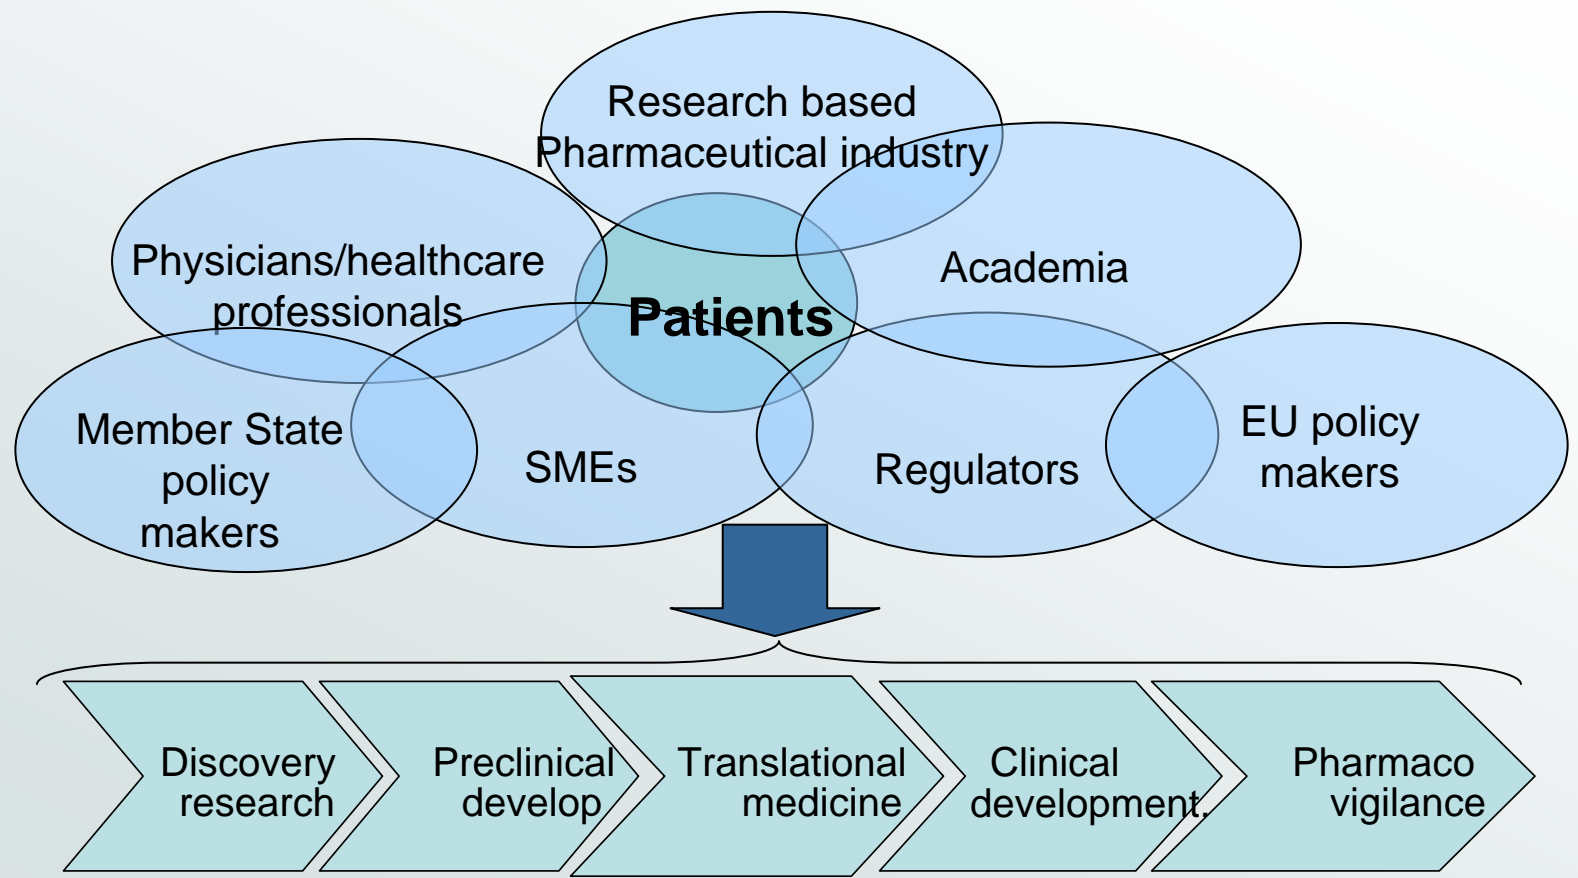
Research based Pharmaceutical industry

Physicians/healthcare professionals

Academia

Patients

Member State policy makers

SMEs

Regulators

EU policy makers

Discovery research

Preclinical develop

Translational medicine

Clinical development.

Pharmaco vigilance